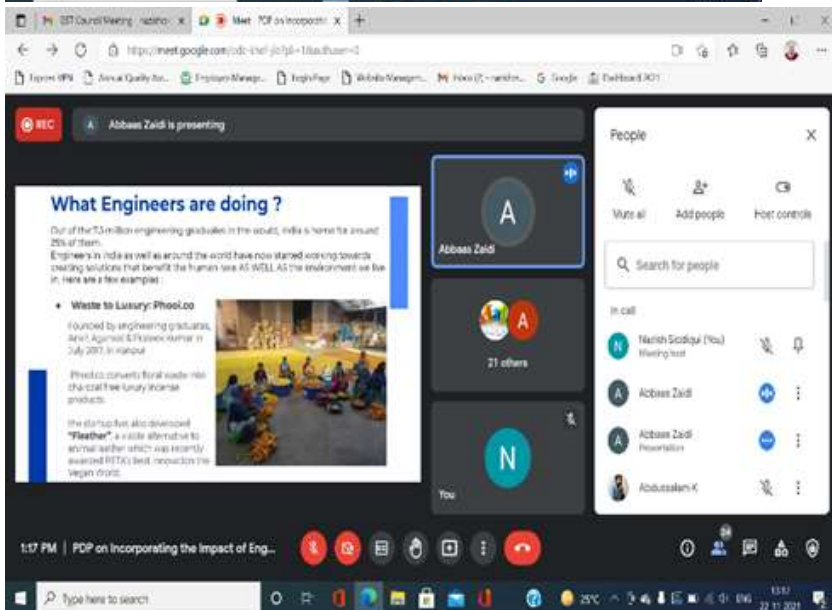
M GST Council Meeting - nadsho ×   Meet - PDP on Incorporatin ×   +

https://meet.google.com/odc-knef-jic?pli=1&authuser=0

Express VPN   Annual Quality Ass...   Employee Manage...   Login Page   Website Managem...   Inbox (7) - nadsho...   Google   Dashboard 2021

REC   A   Abbaas Zaidi is presenting

What Engineers are doing ?

Out of the 1.5 million engineering graduates in the world, India is home for around 25% of them.
Engineers in India as well as around the world have now started working towards creating solutions that benefit the human race AS WELL AS the environment we live in. Here are a few examples :

• Waste to Luxury: Phool.co

Founded by engineering graduates, Ankit Agarwal & Prateek Kumar in July 2017, in Kanpur

Phool.co converts floral waste into charcoal free luxury incense products.

the startup has also developed "Fleather", a viable alternative to animal leather which was recently awarded PETA's best innovation the Vegan World.

A
Abbaas Zaidi

A
21 others

N
You

People

Mute all   Add people   Host controls

Search for people

In call

N   Nazish Siddiqui (You) Meeting host

A   Abbaas Zaidi

A   Abbaas Zaidi Presentation

Abdussalam K

1:17 PM | PDP on Incorporating the Impact of Eng...

Type here to search

25°C   ENG   13:17 22-11-2021